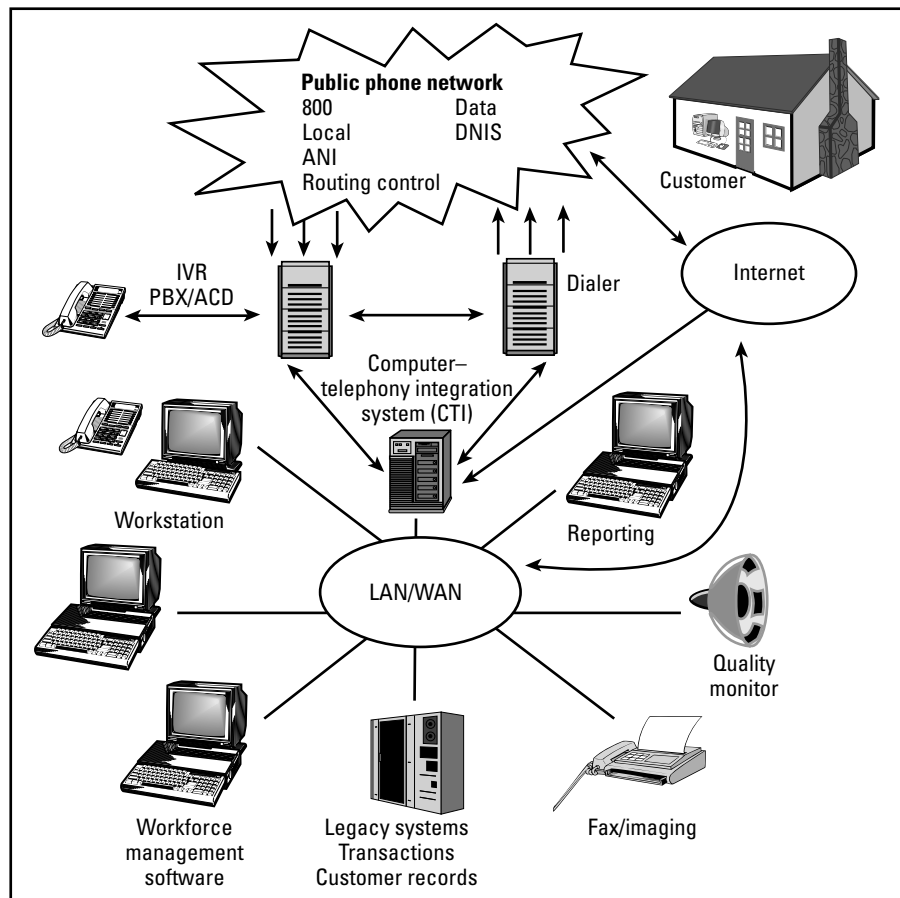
Public phone network
800
Data
Local
DNIS
ANI
Routing control

Customer

IVR
PBX/ACD

Dialer

Internet

Computer–telephony integration system (CTI)

Workstation

Reporting

LAN/WAN

Quality monitor

Workforce management software

Legacy systems
Transactions
Customer records

Fax/imaging